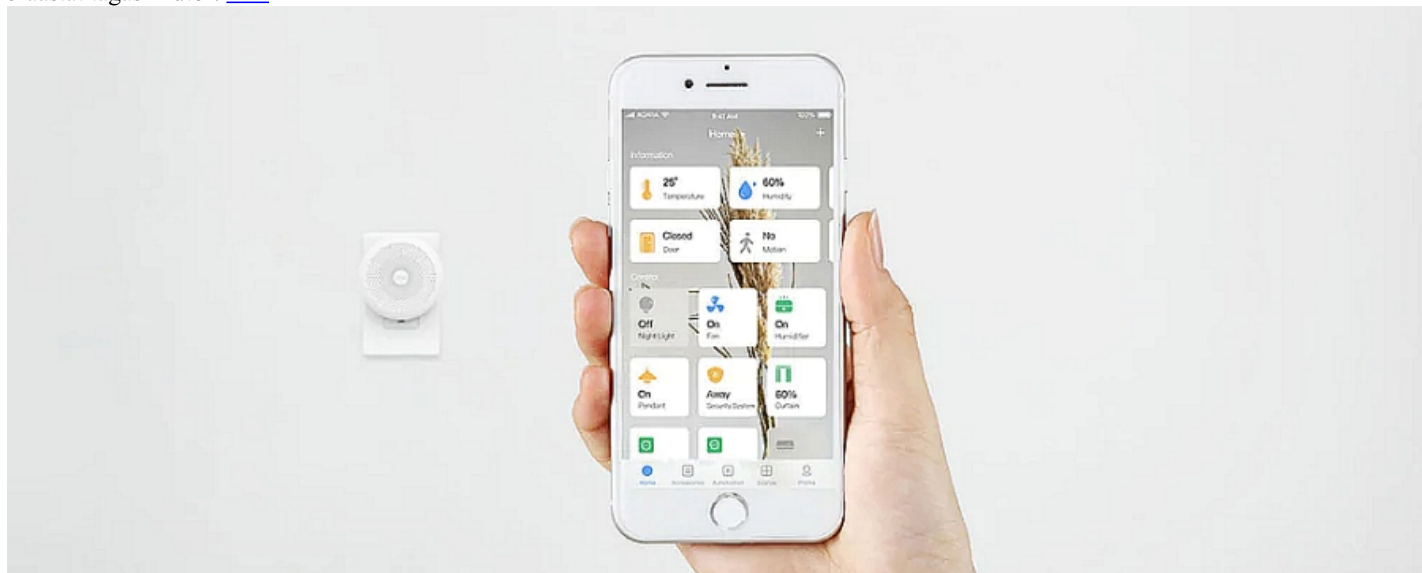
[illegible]

AQARA 9:41 AM 100%

Home

+

Information

25° Temperature

60% Humidity

Closed Door

No Motion

Control

Off Night Light

On Fan

On Humidifier

On Pendant

Away Security System

60% Curtain

Home Accessories Automation Scenes Profile